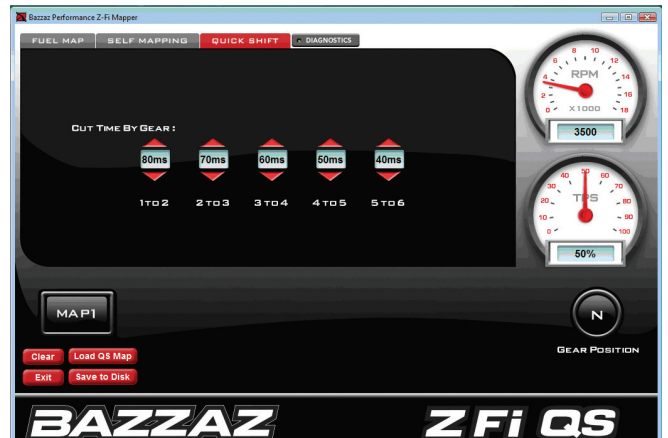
Bazzaz Performance Z-Fi Mapper

FUEL MAP
SELF MAPPING
QUICK SHIFT
DIAGNOSTICS

CUT TIME BY GEAR :

80ms
70ms
60ms
50ms
40ms

1 TO 2
2 TO 3
3 TO 4
4 TO 5
5 TO 6

0
2
4
6
8
10
12
14
16
18
RPM
X1000
3500

0
10
20
30
40
50
60
70
80
90
100
TPS
50%

MAP1

N
GEAR POSITION

Clear
Load QS Map
Exit
Save to Disk

BAZZAZ
Z Fi QS